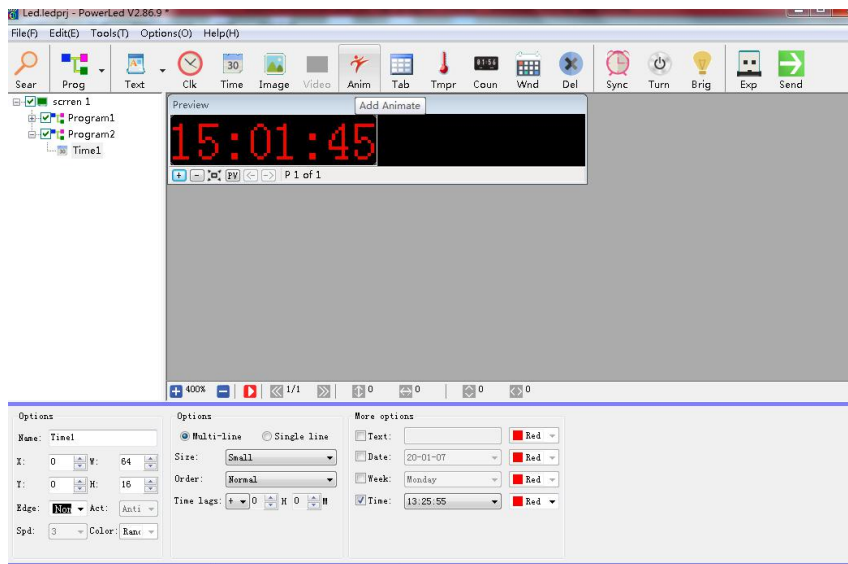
Led.ledprj - PowerLed V2.86.9 *

File(F) Edit(E) Tools(T) Options(O) Help(H)

Sear Prog Text Clk Time Image Video Anim Tab Tmpr Coun Wnd Del Sync Turn Brig Exp Send

scrren 1
Program1
Program2
Time1

Preview
Add Animate

15:01:45

PV P 1 of 1

400% 1/1 0 0 0 0

Options
Name: Time1
X: 0 W: 64
Y: 0 H: 16
Edge: Non Act: Anti
Spd: 3 Color: Ranc

Options
Multi-line Single line
Size: Small
Order: Normal
Time lags: + 0 H 0 M

More options
Text: Red
Date: 20-01-07 Red
Week: Monday Red
Time: 13:25:55 Red